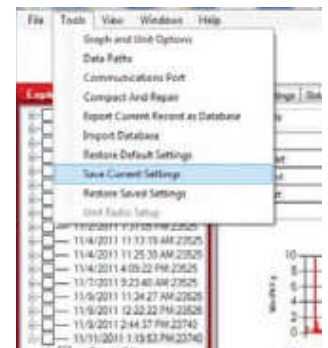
File Tools View Windows Help

Graph and Unit Options
Data Paths
Communications Port
Compact And Repair
Export Current Record as Database
Import Database
Restore Default Settings
Save Current Settings
Restore Saved Settings
Unit Radio Setup

Expl
ttings
11/2/2011 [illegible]
11/4/2011 11:13:19 AM 23525
11/4/2011 11:25:30 AM 23525
11/4/2011 4:09:22 PM 23525
11/7/2011 9:23:40 AM 23525
11/9/2011 11:34:27 AM 23628
11/9/2011 12:22:22 PM 23628
11/9/2011 2:44:37 PM 23740
11/11/2011 1:19:53 PM 23740

10
8
6
4
2
0